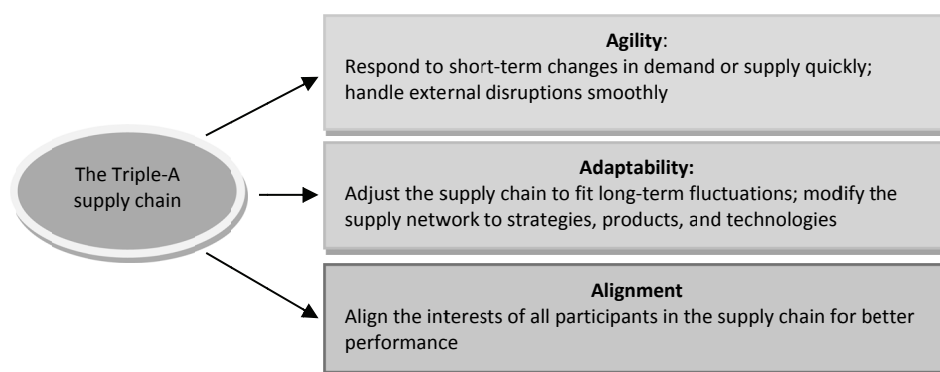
The Triple-A supply chain

Agility:
Respond to short-term changes in demand or supply quickly; handle external disruptions smoothly

Adaptability:
Adjust the supply chain to fit long-term fluctuations; modify the supply network to strategies, products, and technologies

Alignment
Align the interests of all participants in the supply chain for better performance